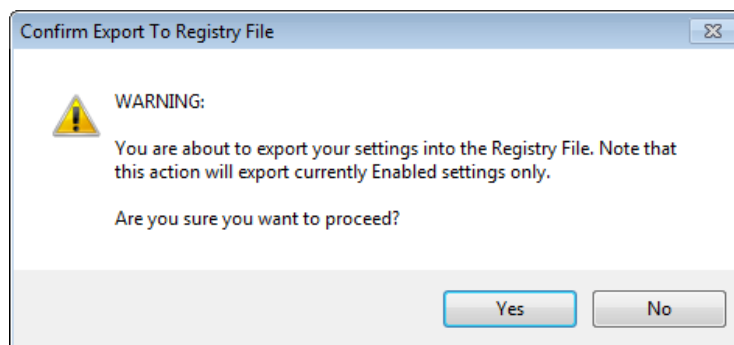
Confirm Export To Registry File

WARNING:

You are about to export your settings into the Registry File. Note that this action will export currently Enabled settings only.

Are you sure you want to proceed?

Yes

No